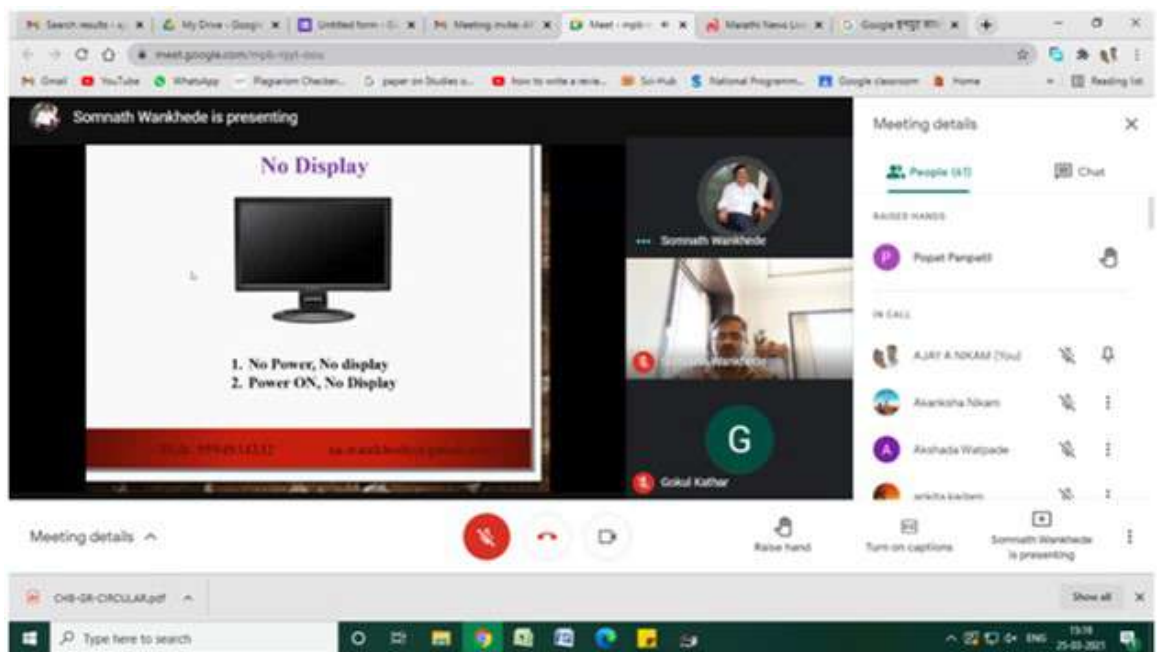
Search results | My Drive - Google | Untitled form | Meeting invite | Meet - mpb | Marathi News | Google

meet.google.com/mpb-rqyt-oou

Gmail YouTube WhatsApp Plagiarism Checker paper on Studies o... how to write a revie... Sci-Hub National Programm... Google classroom Home Reading list

Somnath Wankhede is presenting

No Display

1. No Power, No display
2. Power ON, No Display

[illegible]

Somnath Wankhede

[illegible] Wankhede

G

Gokul Kathar

Meeting details

People (41)

Chat

RAISED HANDS

Popat Pangavali

IN CALL

AJAY A NIKAM (You)

Akanksha Nikam

Akshada Walpade

ankita kadam

Meeting details

Raise hand

Turn on captions

Somnath Wankhede is presenting

CHB-GR-CIRCULAR.pdf

Show all

Type here to search

ENG 15:19 25-03-2021